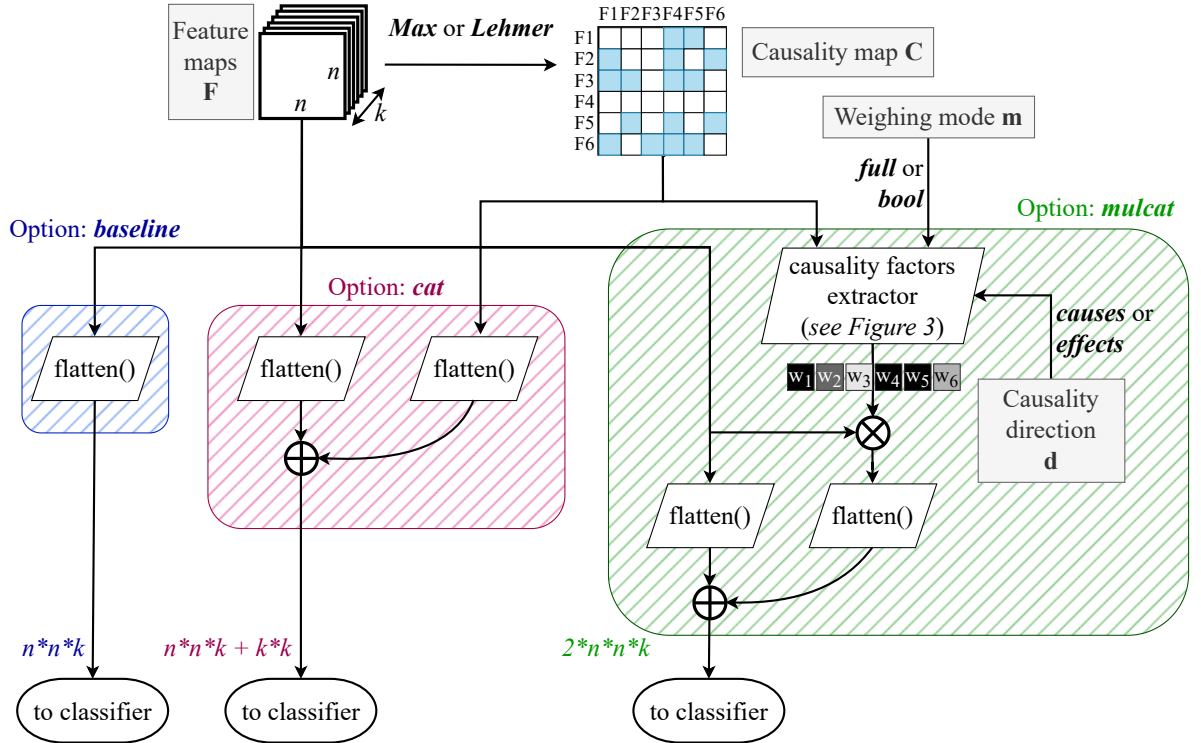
Feature maps **F**

$n$

$n$

$k$

***Max*** or ***Lehmer***

F1F2F3F4F5F6

F1
F2
F3
F4
F5
F6

Causality map **C**

Weighing mode **m**

***full*** or ***bool***

Option: ***mulcat***

Option: ***baseline***

Option: ***cat***

causality factors extractor (*see Figure 3*)

***causes*** or ***effects***

flatten()

flatten()

flatten()

$w_1$ $w_2$ $w_3$ $w_4$ $w_5$ $w_6$

Causality direction **d**

flatten()

flatten()

$n*n*k$

$n*n*k + k*k$

$2*n*n*k$

to classifier

to classifier

to classifier